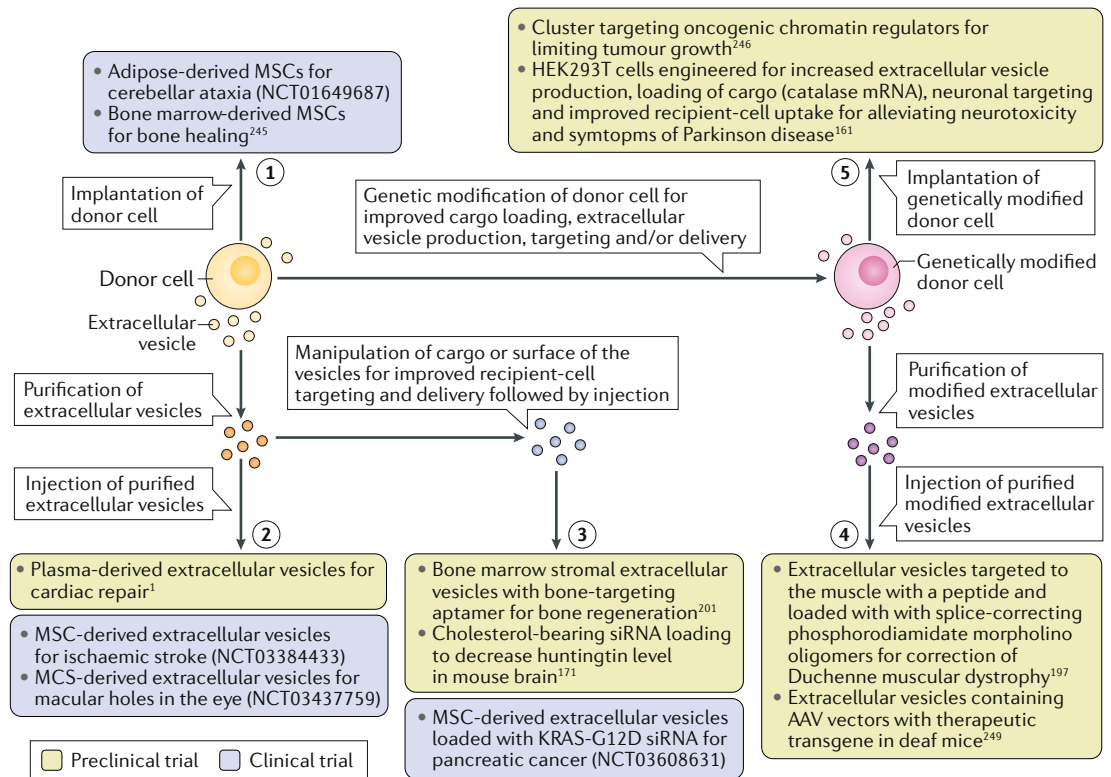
• Adipose-derived MSCs for cerebellar ataxia (NCT01649687)
• Bone marrow-derived MSCs for bone healing$^{245}$

1

Implantation of donor cell

Donor cell

Extracellular vesicle

Purification of extracellular vesicles

Injection of purified extracellular vesicles

2

• Plasma-derived extracellular vesicles for cardiac repair$^{1}$

• MSC-derived extracellular vesicles for ischaemic stroke (NCT03384433)
• MCS-derived extracellular vesicles for macular holes in the eye (NCT03437759)

Preclinical trial
Clinical trial

Genetic modification of donor cell for improved cargo loading, extracellular vesicle production, targeting and/or delivery

Manipulation of cargo or surface of the vesicles for improved recipient-cell targeting and delivery followed by injection

3

• Bone marrow stromal extracellular vesicles with bone-targeting aptamer for bone regeneration$^{201}$
• Cholesterol-bearing siRNA loading to decrease huntingtin level in mouse brain$^{171}$

• MSC-derived extracellular vesicles loaded with KRAS-G12D siRNA for pancreatic cancer (NCT03608631)

• Cluster targeting oncogenic chromatin regulators for limiting tumour growth$^{246}$
• HEK293T cells engineered for increased extracellular vesicle production, loading of cargo (catalase mRNA), neuronal targeting and improved recipient-cell uptake for alleviating neurotoxicity and symtopms of Parkinson disease$^{161}$

5

Implantation of genetically modified donor cell

Genetically modified donor cell

Purification of modified extracellular vesicles

Injection of purified modified extracellular vesicles

4

• Extracellular vesicles targeted to the muscle with a peptide and loaded with with splice-correcting phosphorodiamidate morpholino oligomers for correction of Duchenne muscular dystrophy$^{197}$
• Extracellular vesicles containing AAV vectors with therapeutic transgene in deaf mice$^{249}$